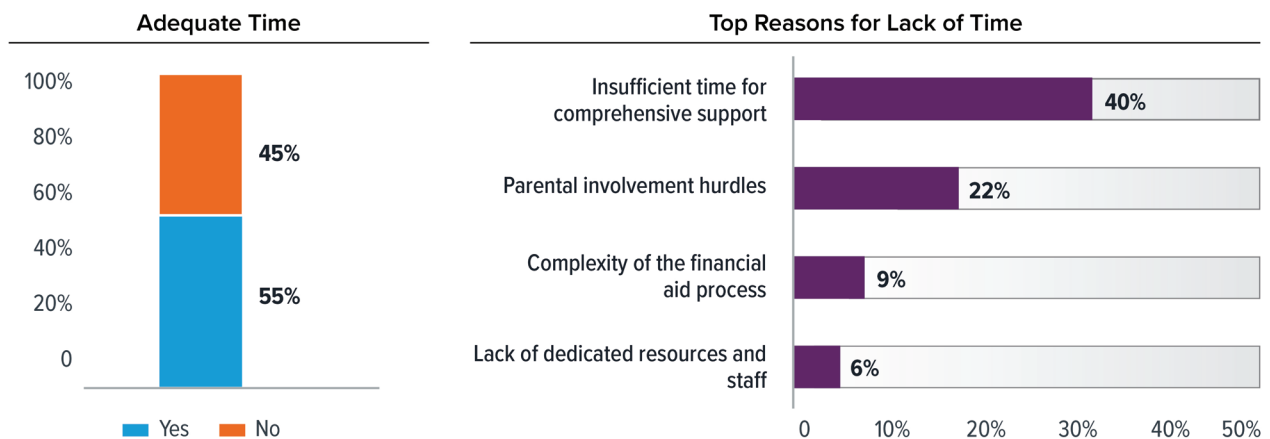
Adequate Time

100%
80%
60%
40%
20%
0

45%
55%

Yes No

Top Reasons for Lack of Time

Insufficient time for comprehensive support 40%

Parental involvement hurdles 22%

Complexity of the financial aid process 9%

Lack of dedicated resources and staff 6%

0 10% 20% 30% 40% 50%